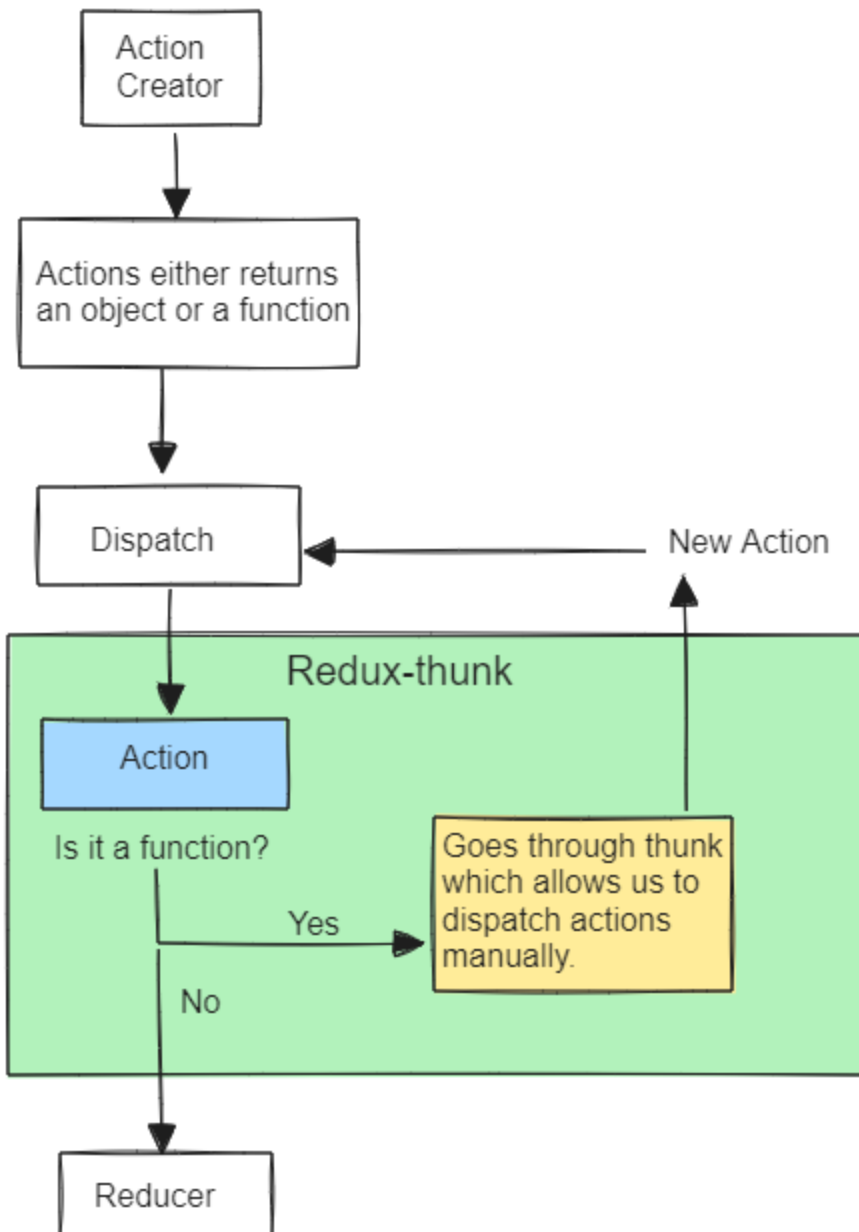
Action Creator

Actions either returns an object or a function

Dispatch

New Action

Redux-thunk

Action

Is it a function?

Yes

Goes through thunk which allows us to dispatch actions manually.

No

Reducer